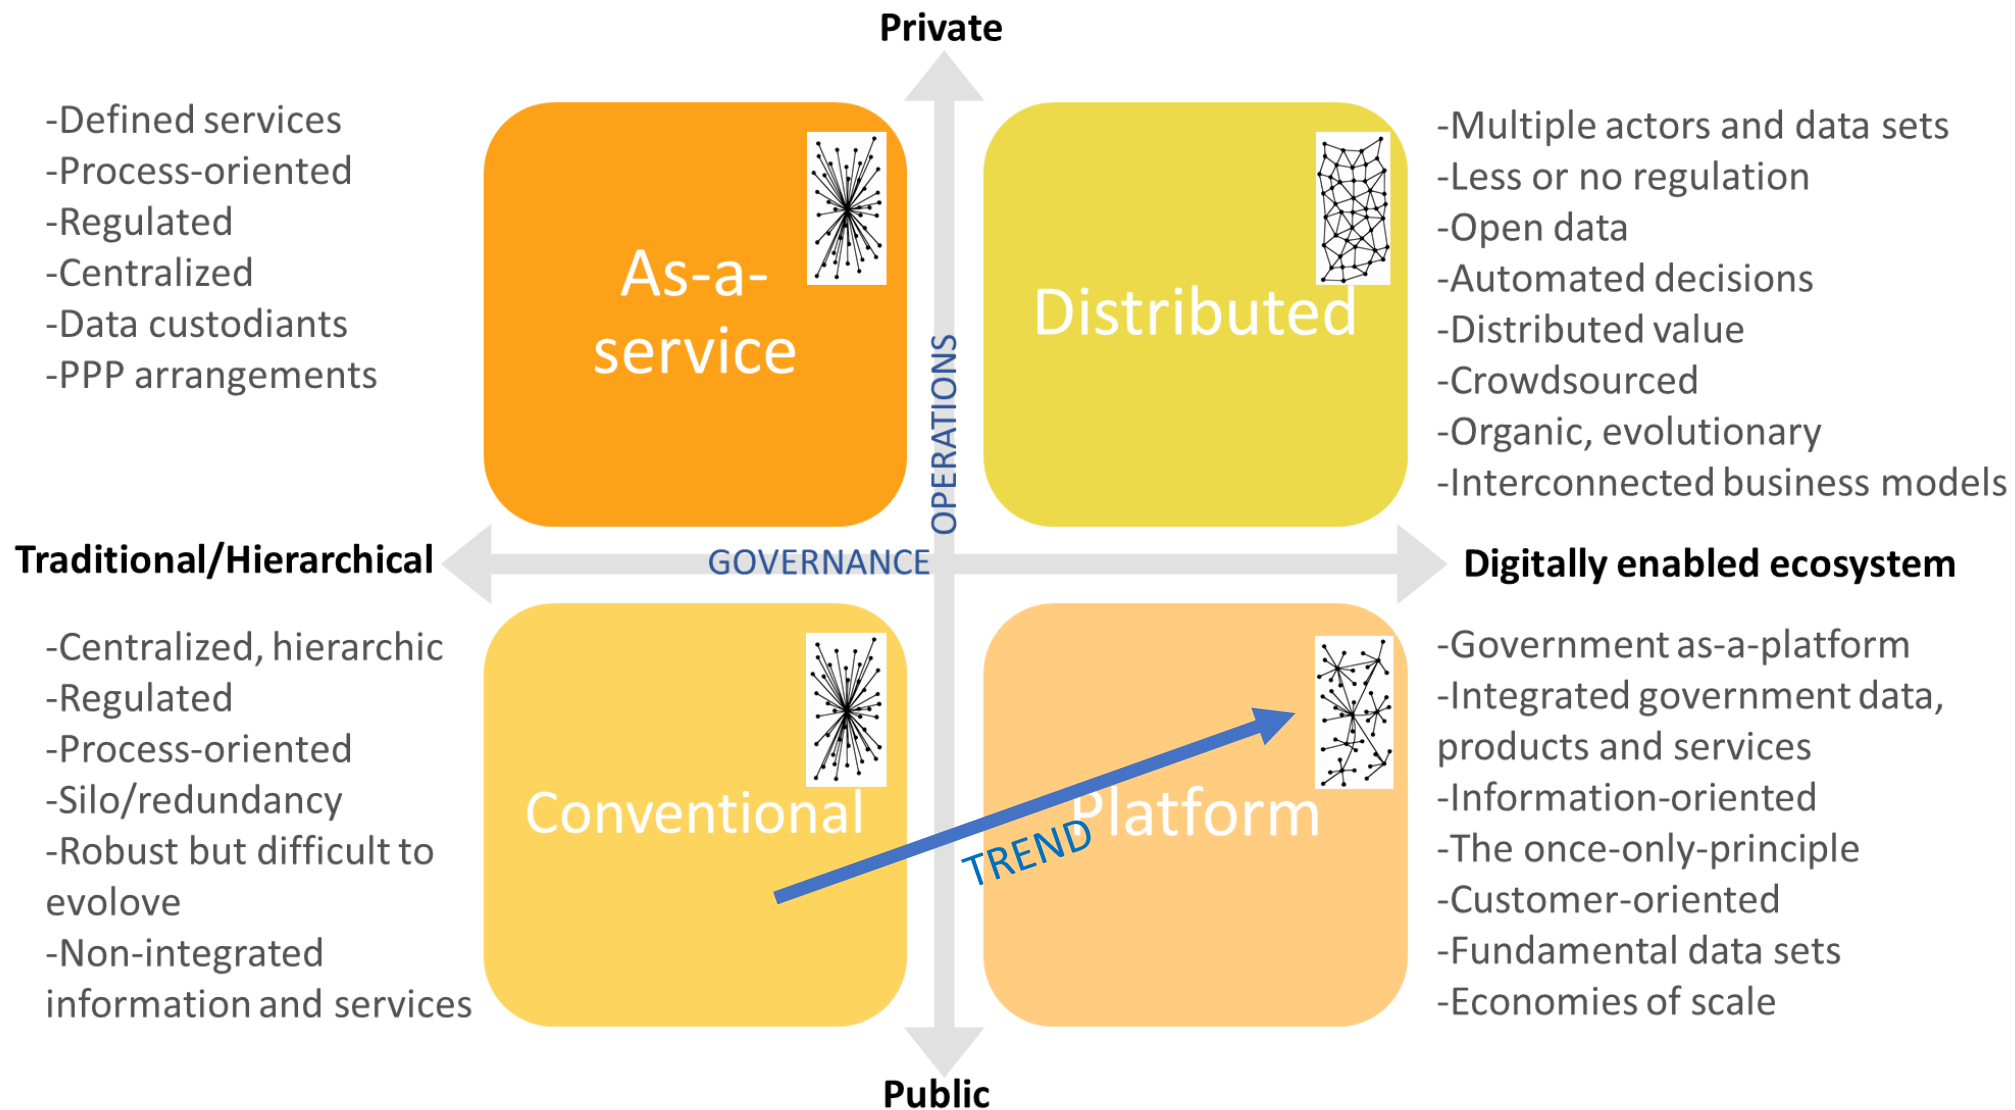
Private

-Defined services
-Process-oriented
-Regulated
-Centralized
-Data custodiants
-PPP arrangements

As-a-service

Distributed

-Multiple actors and data sets
-Less or no regulation
-Open data
-Automated decisions
-Distributed value
-Crowdsourced
-Organic, evolutionary
-Interconnected business models

OPERATIONS

Traditional/Hierarchical

GOVERNANCE

Digitally enabled ecosystem

-Centralized, hierarchic
-Regulated
-Process-oriented
-Silo/redundancy
-Robust but difficult to evolove
-Non-integrated information and services

Conventional

TREND

Platform

-Government as-a-platform
-Integrated government data, products and services
-Information-oriented
-The once-only-principle
-Customer-oriented
-Fundamental data sets
-Economies of scale

Public